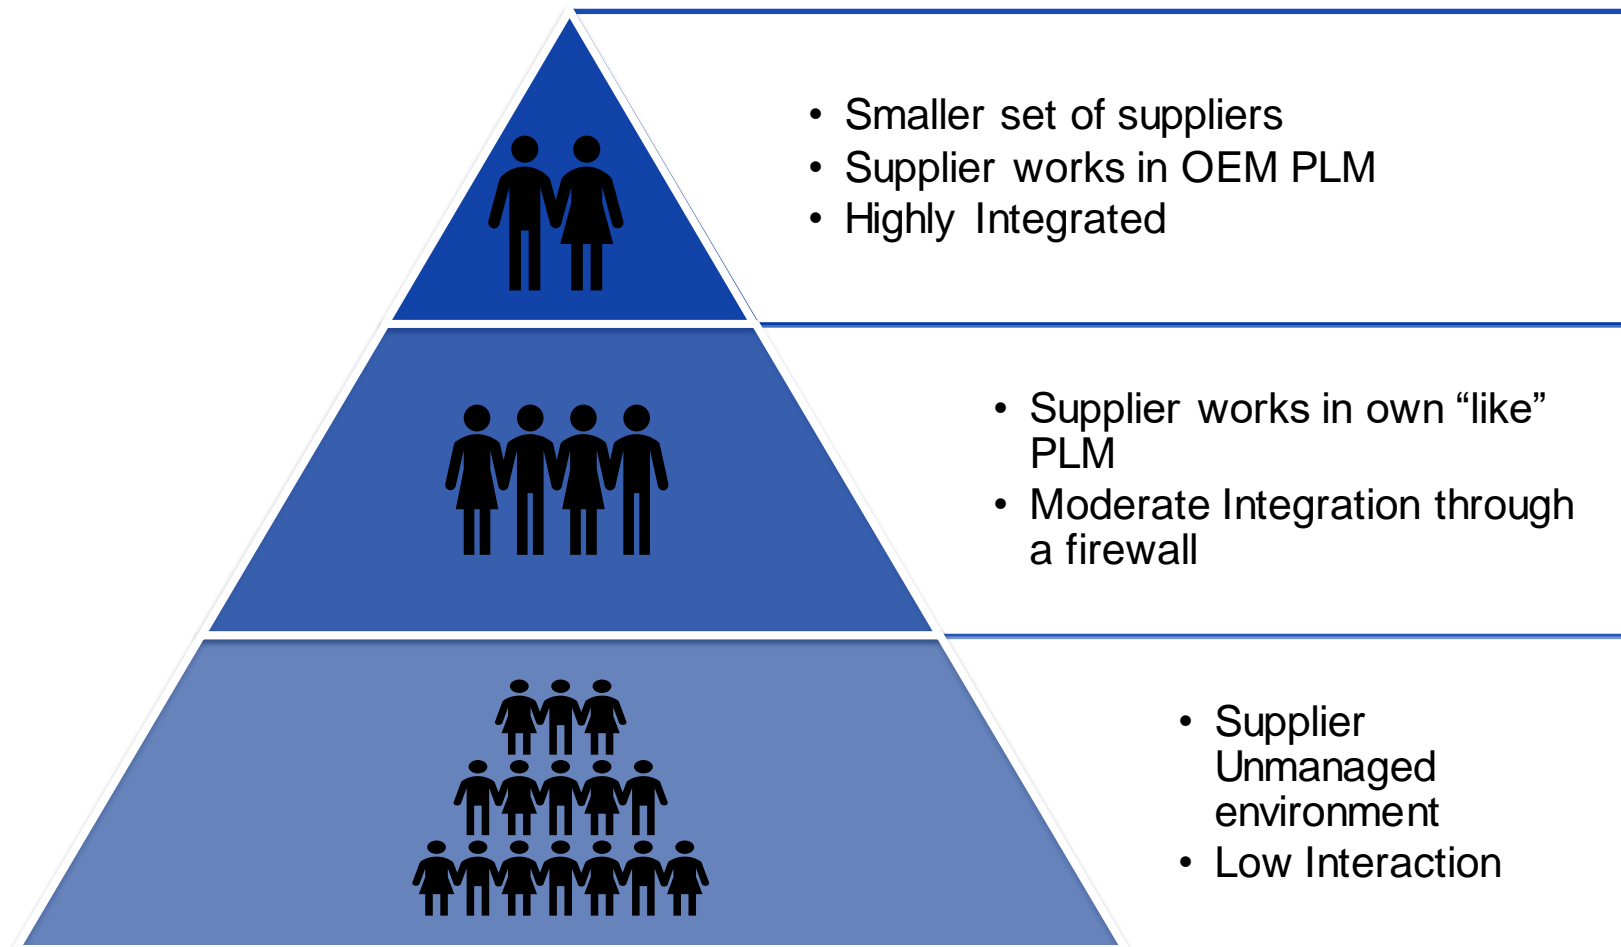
- Smaller set of suppliers
- Supplier works in OEM PLM
- Highly Integrated

- Supplier works in own “like” PLM
- Moderate Integration through a firewall

- Supplier Unmanaged environment
- Low Interaction